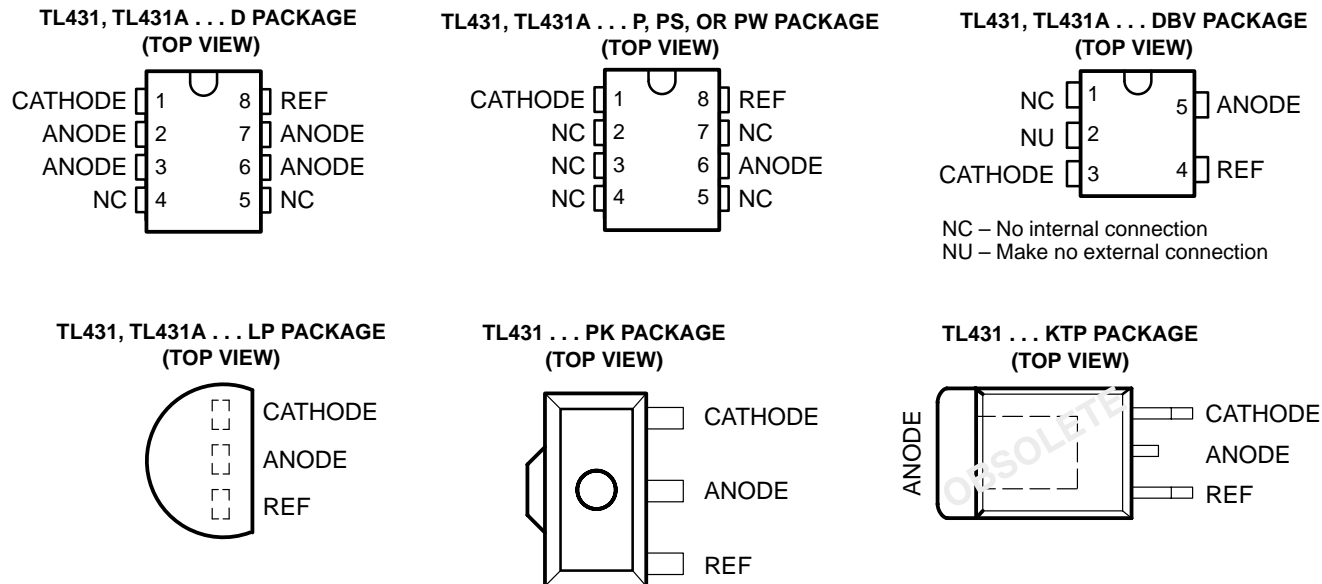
TL431, TL431A . . . D PACKAGE
(TOP VIEW)

CATHODE 1 8 REF
ANODE 2 7 ANODE
ANODE 3 6 ANODE
NC 4 5 NC

TL431, TL431A . . . P, PS, OR PW PACKAGE
(TOP VIEW)

CATHODE 1 8 REF
NC 2 7 NC
NC 3 6 ANODE
NC 4 5 NC

TL431, TL431A . . . DBV PACKAGE
(TOP VIEW)

NC 1 5 ANODE
NU 2
CATHODE 3 4 REF

NC – No internal connection
NU – Make no external connection

TL431, TL431A . . . LP PACKAGE
(TOP VIEW)

CATHODE
ANODE
REF

TL431 . . . PK PACKAGE
(TOP VIEW)

CATHODE
ANODE
REF

TL431 . . . KTP PACKAGE
(TOP VIEW)

ANODE
OBSOLETE
CATHODE
ANODE
REF